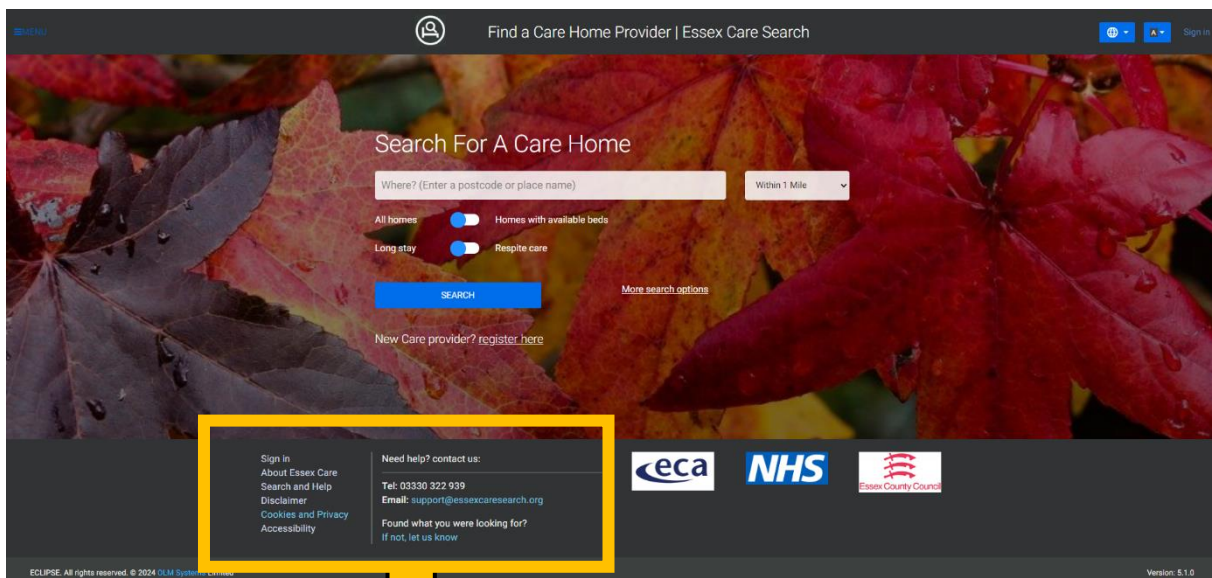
≡MENU

Find a Care Home Provider | Essex Care Search

Sign in

Search For A Care Home

Where? (Enter a postcode or place name)

Within 1 Mile

All homes Homes with available beds

Long stay Respite care

SEARCH

More search options

New Care provider? register here

Sign in
About Essex Care
Search and Help
Disclaimer
Cookies and Privacy
Accessibility

Need help? contact us:

Tel: 03330 322 939
Email: support@essexcaresearch.org

Found what you were looking for?
If not, let us know

eca

NHS

Essex County Council

ECLIPSE. All rights reserved. © 2024 OLM Systems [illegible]

Version: 5.1.0